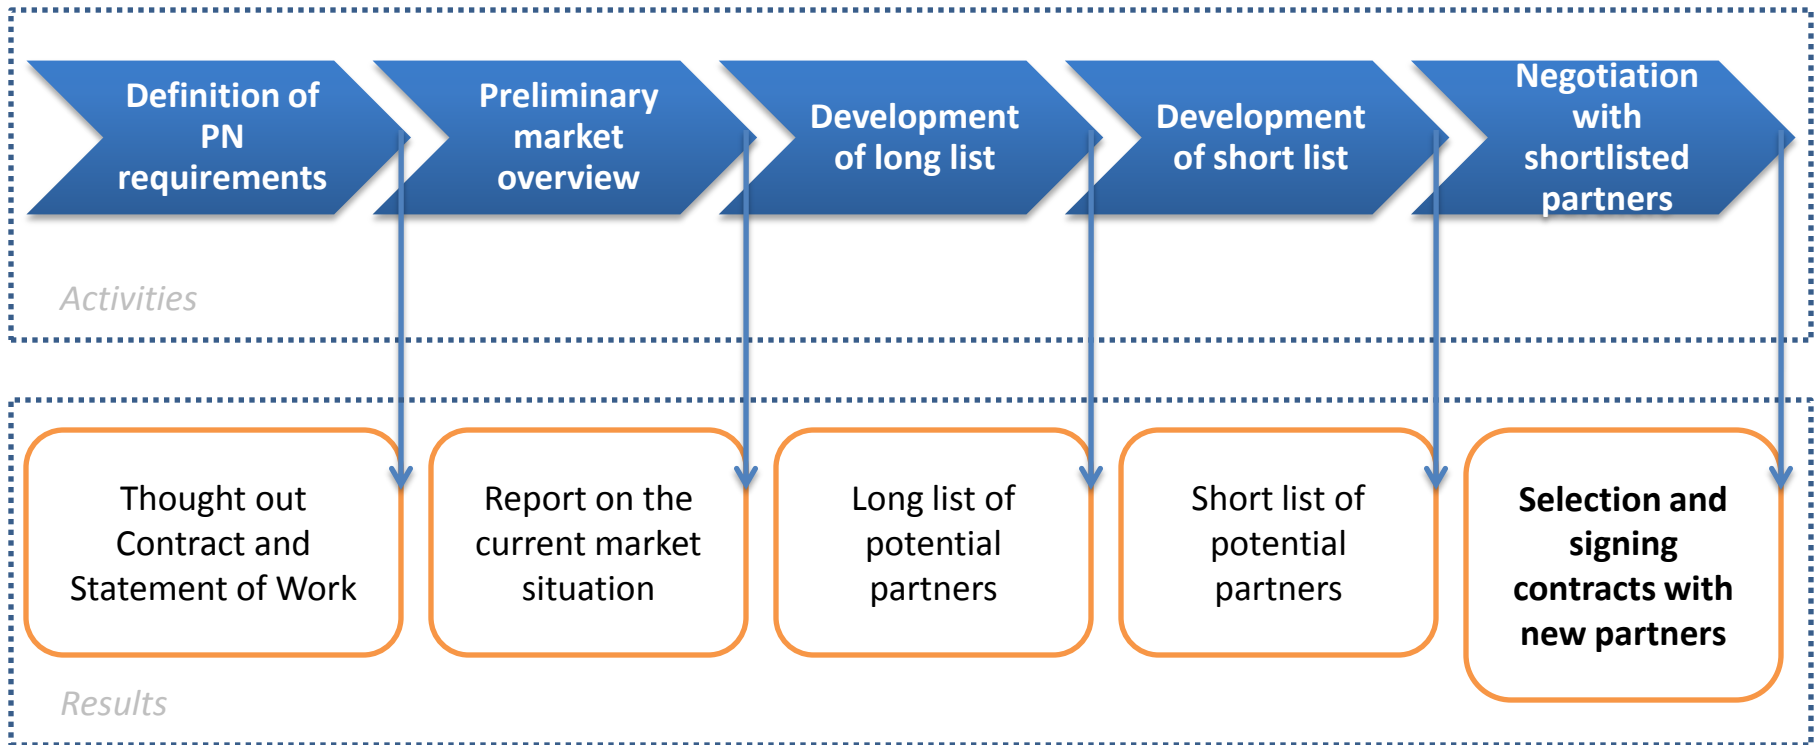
Definition of PN requirements

Preliminary market overview

Development of long list

Development of short list

Negotiation with shortlisted partners

Activities

Thought out Contract and Statement of Work

Report on the current market situation

Long list of potential partners

Short list of potential partners

Selection and signing contracts with new partners

Results